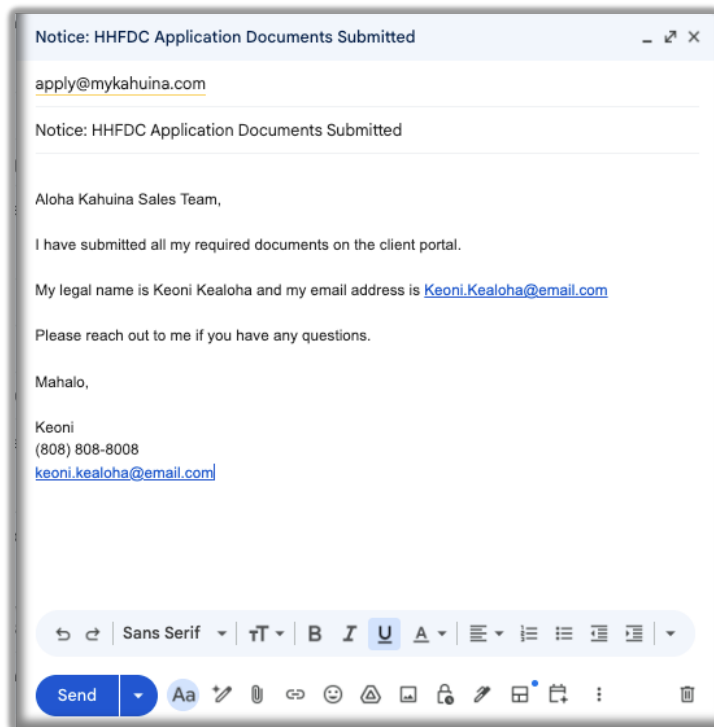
Notice: HHFDC Application Documents Submitted

apply@mykahuina.com

Notice: HHFDC Application Documents Submitted

Aloha Kahuina Sales Team,

I have submitted all my required documents on the client portal.

My legal name is Keoni Kealoha and my email address is Keoni.Kealoha@email.com

Please reach out to me if you have any questions.

Mahalo,

Keoni
(808) 808-8008
keoni.kealoha@email.com

Sans Serif

Send